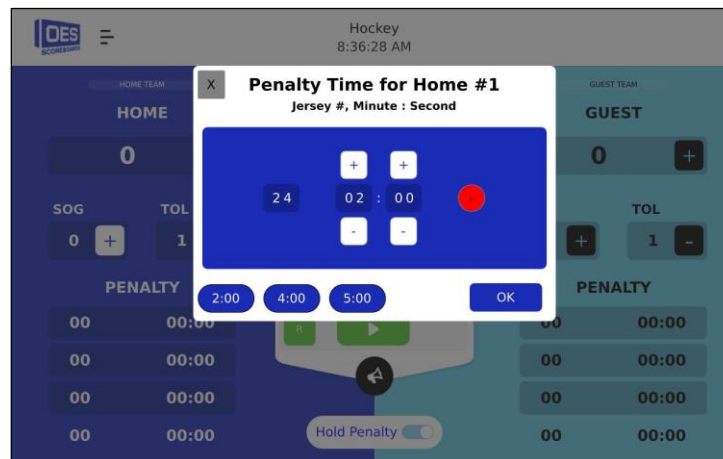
OES SCOREBOARDS

Hockey
8:36:28 AM

HOME TEAM
HOME
0
SOG
0 +
TOL
1
PENALTY
00 00:00
00 00:00
00 00:00
00 00:00

X
Penalty Time for Home #1
Jersey #, Minute : Second
+ +
24 02 : 00
- -
2:00 4:00 5:00 OK

R

Hold Penalty

GUEST TEAM
GUEST
0 +
TOL
+ 1 -
PENALTY
00 00:00
00 00:00
00 00:00
00 00:00